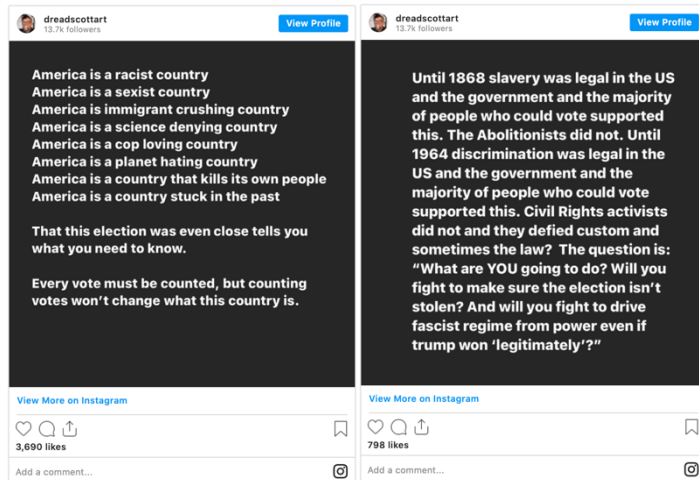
dreadscottart
13.7k followers
View Profile

America is a racist country
America is a sexist country
America is immigrant crushing country
America is a science denying country
America is a cop loving country
America is a planet hating country
America is a country that kills its own people
America is a country stuck in the past

That this election was even close tells you what you need to know.

Every vote must be counted, but counting votes won't change what this country is.

View More on Instagram

3,690 likes

Add a comment...

dreadscottart
13.7k followers
View Profile

Until 1868 slavery was legal in the US and the government and the majority of people who could vote supported this. The Abolitionists did not. Until 1964 discrimination was legal in the US and the government and the majority of people who could vote supported this. Civil Rights activists did not and they defied custom and sometimes the law? The question is: "What are YOU going to do? Will you fight to make sure the election isn't stolen? And will you fight to drive fascist regime from power even if trump won 'legitimately'?"

View More on Instagram

798 likes

Add a comment...